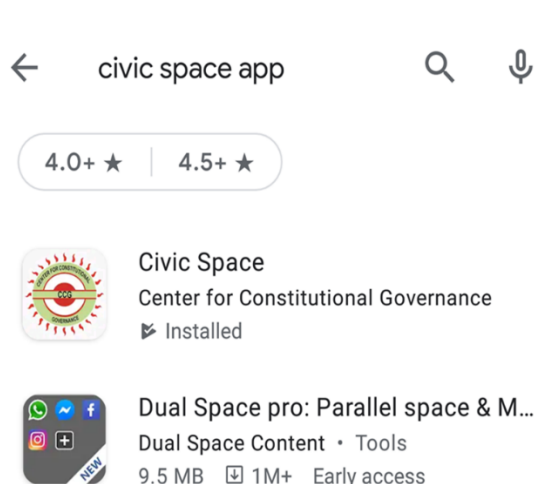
civic space app

4.0+ ★ | 4.5+ ★

CENTER FOR CONSTITUTIONAL GOVERNANCE
CCG

Civic Space
Center for Constitutional Governance
Installed

NEW

Dual Space pro: Parallel space & M...
Dual Space Content • Tools
9.5 MB 1M+ Early access